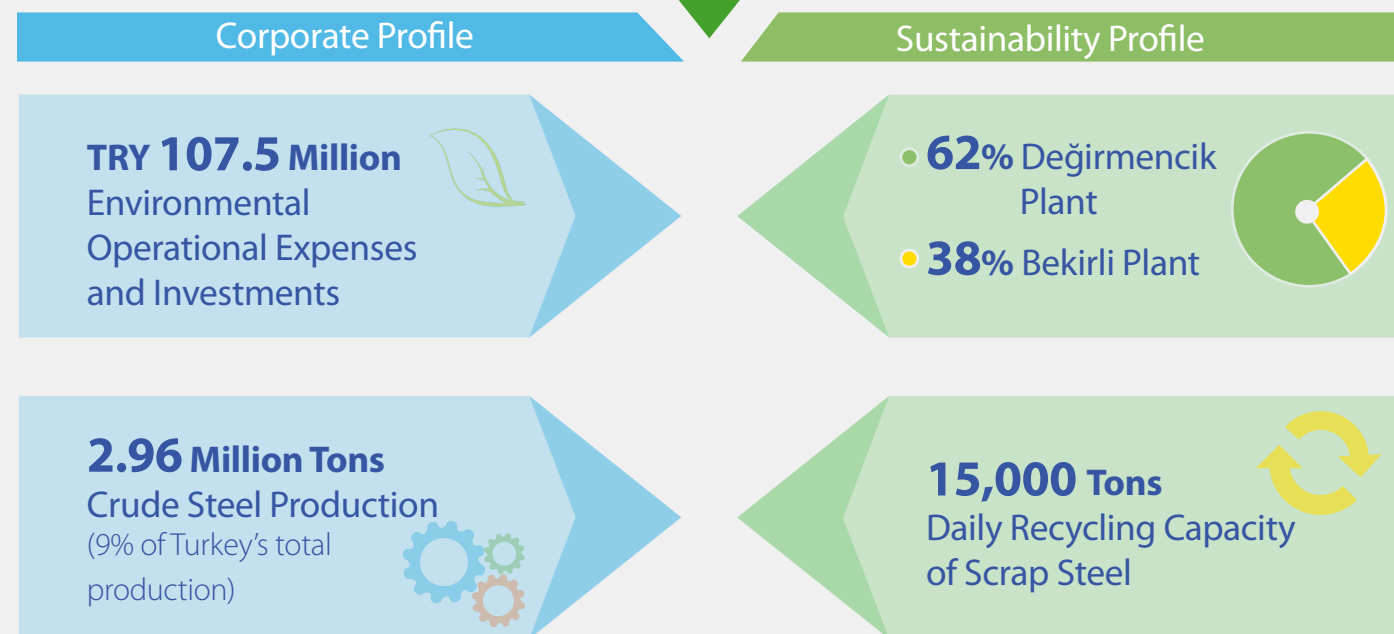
Corporate Profile

Sustainability Profile

TRY 107.5 Million Environmental Operational Expenses and Investments

62% Değirmencik Plant

38% Bekirli Plant

2.96 Million Tons Crude Steel Production (9% of Turkey's total production)

15,000 Tons Daily Recycling Capacity of Scrap Steel